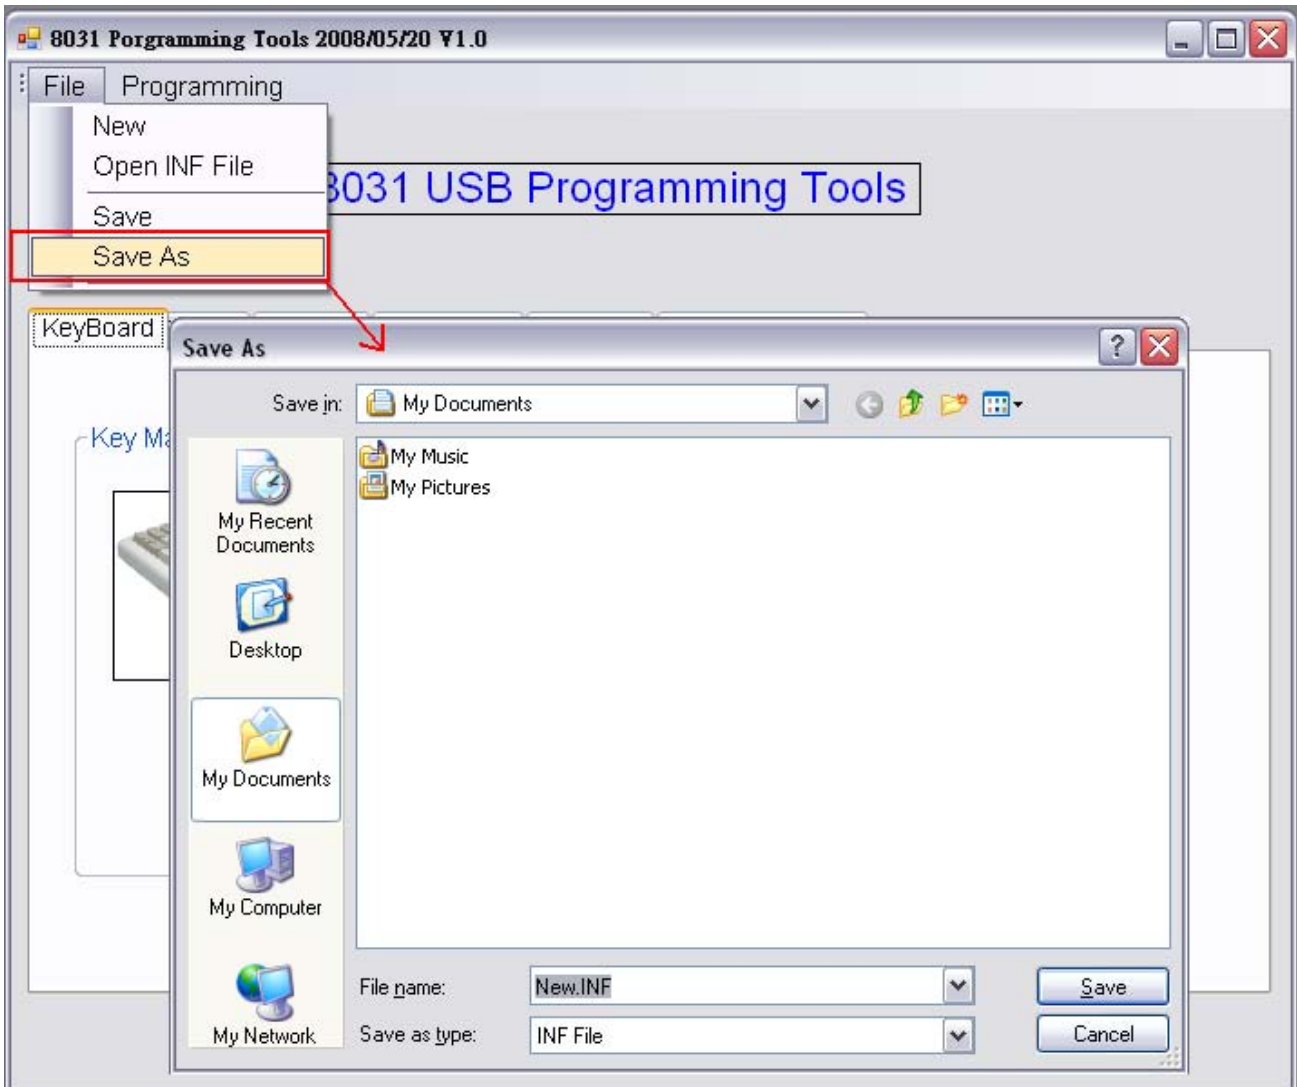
8031 Porgramming Tools 2008/05/20 V1.0

File Programming

New
Open INF File
Save
Save As

8031 USB Programming Tools

KeyBoard

Key Ma

Save As

Save in: My Documents

My Recent Documents

Desktop

My Documents

My Computer

My Network

My Music
My Pictures

File name: New.INF

Save as type: INF File

Save

Cancel